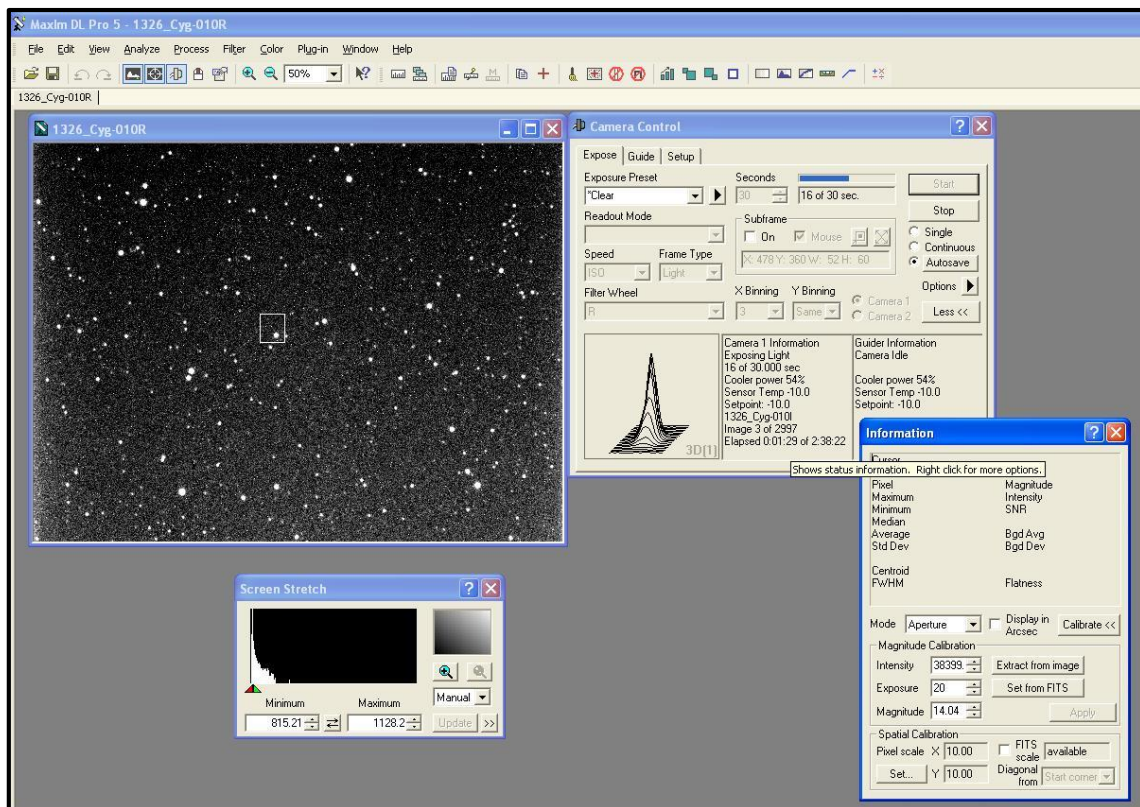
MaxIm DL Pro 5 - 1326_Cyg-010R

File Edit View Analyze Process Filter Color Plug-in Window Help

50%

1326_Cyg-010R

1326_Cyg-010R

Camera Control

Expose Guide Setup

Exposure Preset
*Clear

Seconds
30
16 of 30 sec.

Start
Stop

Readout Mode

Subframe
On
Mouse
X: 478 Y: 360 W: 52 H: 60

Single
Continuous
Autosave

Speed
ISO
Frame Type
Light

Options

Filter Wheel
R

X Binning Y Binning
3 Same

Camera 1
Camera 2

Less <<

3D[1]

Camera 1 Information
Exposing Light
16 of 30.000 sec
Cooler power 54%
Sensor Temp -10.0
Setpoint: -10.0
1326_Cyg-010I
Image 3 of 2997
Elapsed 0:01:29 of 2:38:22

Guider Information
Camera Idle

Cooler power 54%
Sensor Temp -10.0
Setpoint: -10.0

Information

Cursor
Shows status information. Right click for more options.

Pixel
Maximum
Minimum
Median
Average
Std Dev

Magnitude
Intensity
SNR

Bgd Avg
Bgd Dev

Centroid
FWHM

Flatness

Mode Aperture
Display in Arcsec
Calibrate <<

Magnitude Calibration
Intensity 38399.
Extract from image
Exposure 20
Set from FITS
Magnitude 14.04
Apply

Spatial Calibration
Pixel scale X 10.00
FITS scale available
Set... Y 10.00
Diagonal from Start corner

Screen Stretch

Minimum
815.21
Maximum
1128.2
Manual
Update >>